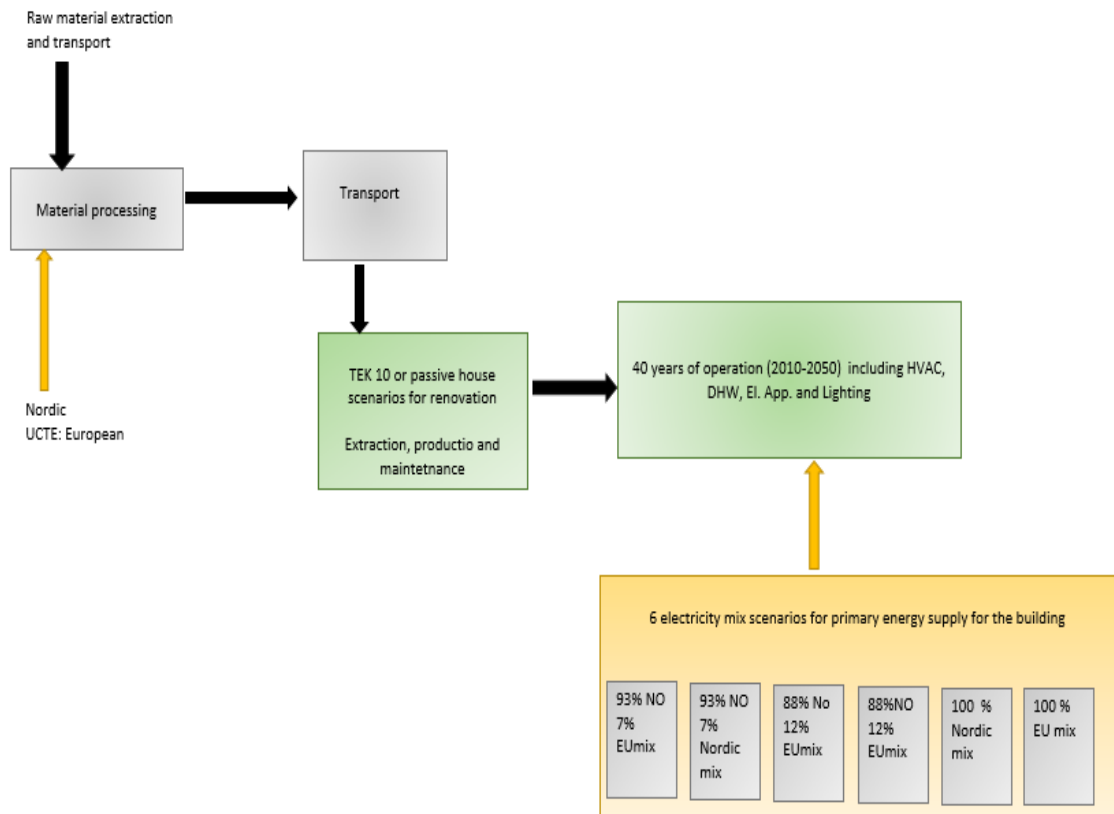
Raw material extraction and transport

Material processing

Transport

Nordic
UCTE: European

TEK 10 or passive house scenarios for renovation

Extraction, productio and maintetnance

40 years of operation (2010-2050) including HVAC, DHW, El. App. and Lighting

6 electricity mix scenarios for primary energy supply for the building

93% NO 7% EUmix

93% NO 7% Nordic mix

88% No 12% EUmix

88%NO 12% EUmix

100 % Nordic mix

100 % EU mix